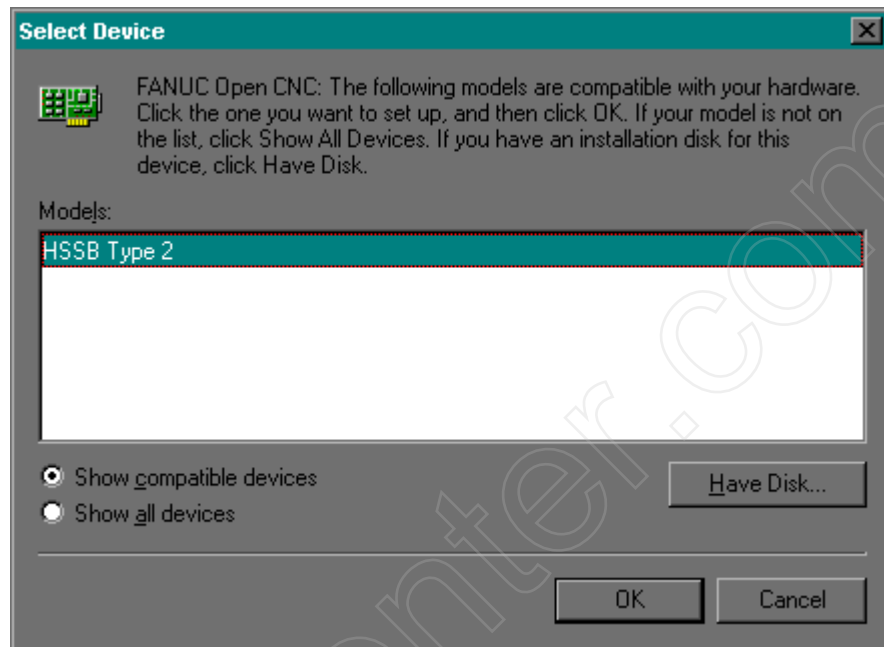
Select Device

FANUC Open CNC: The following models are compatible with your hardware. Click the one you want to set up, and then click OK. If your model is not on the list, click Show All Devices. If you have an installation disk for this device, click Have Disk.

Models:

HSSB Type 2

Show compatible devices

Show all devices

Have Disk...

OK

Cancel

nter.com